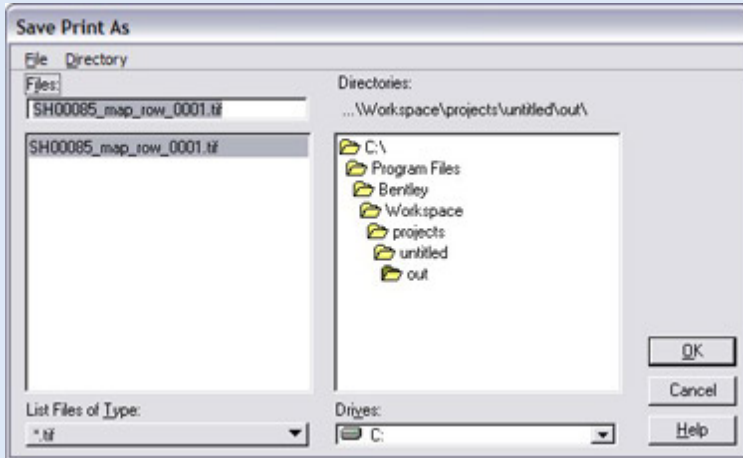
Save Print As

File Directory

Files:

SH00085_map_row_0001.tif

SH00085_map_row_0001.tif

Directories:

...\Workspace\projects\untitled\out\

C:\
Program Files
Bentley
Workspace
projects
untitled
out

OK

Cancel

Help

List Files of Type:

*.tif

Drives:

C: